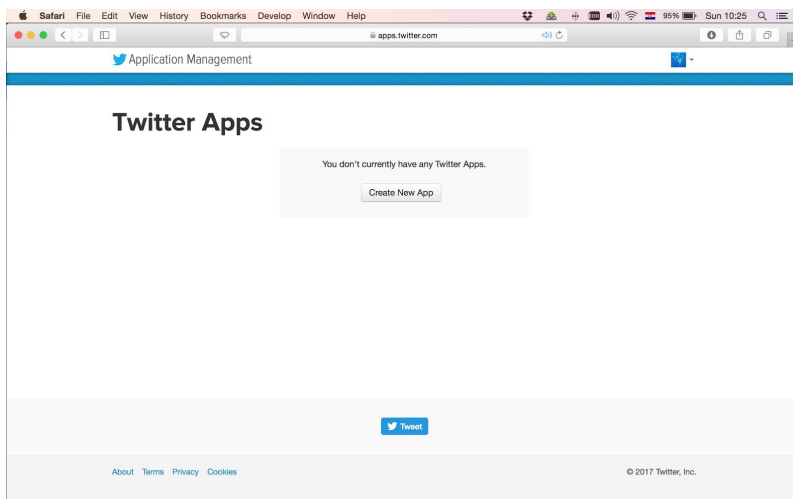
Safari File Edit View History Bookmarks Develop Window Help

95% Sun 10:25

apps.twitter.com

Application Management

Twitter Apps

You don't currently have any Twitter Apps.

Create New App

Tweet

About Terms Privacy Cookies

© 2017 Twitter, Inc.